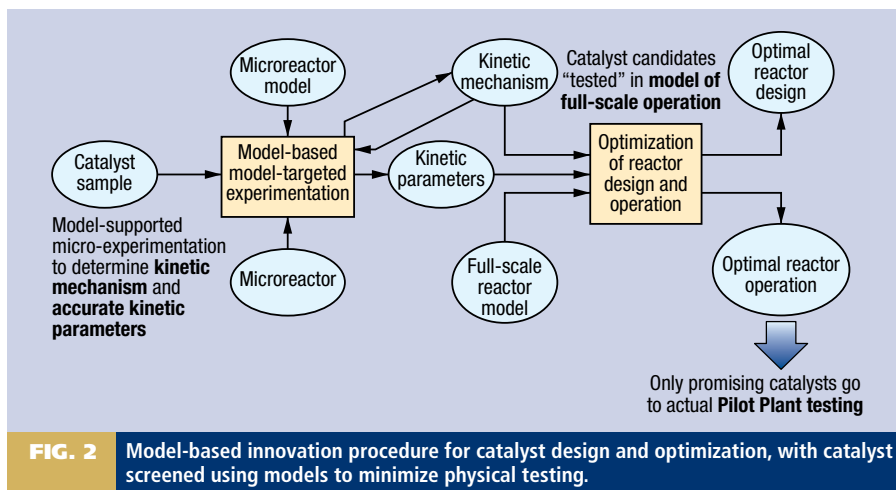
Microreactor model

Kinetic mechanism

Catalyst candidates "tested" in **model of full-scale operation**

Optimal reactor design

Catalyst sample

Model-based model-targeted experimentation

Kinetic parameters

Optimization of reactor design and operation

Model-supported micro-experimentation to determine **kinetic mechanism** and **accurate kinetic parameters**

Microreactor

Full-scale reactor model

Optimal reactor operation

Only promising catalysts go to actual **Pilot Plant testing**

FIG. 2 Model-based innovation procedure for catalyst design and optimization, with catalyst screened using models to minimize physical testing.